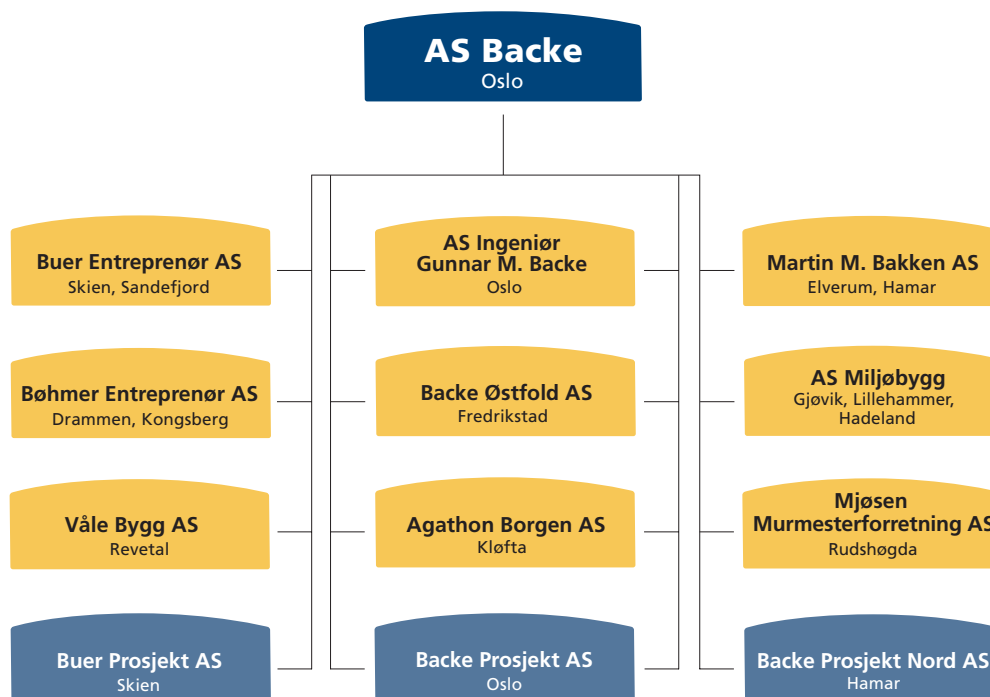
AS Backe
Oslo

Buer Entreprenør AS
Skien, Sandefjord

Bøhmer Entreprenør AS
Drammen, Kongsberg

Våle Bygg AS
Revetal

Buer Prosjekt AS
Skien

AS Ingeniør
Gunnar M. Backe
Oslo

Backe Østfold AS
Fredrikstad

Agathon Borgen AS
Kløfta

Backe Prosjekt AS
Oslo

Martin M. Bakken AS
Elverum, Hamar

AS Miljøbygg
Gjøvik, Lillehammer, Hadeland

Mjøsen
Murmesterforretning AS
Rudshøgda

Backe Prosjekt Nord AS
Hamar